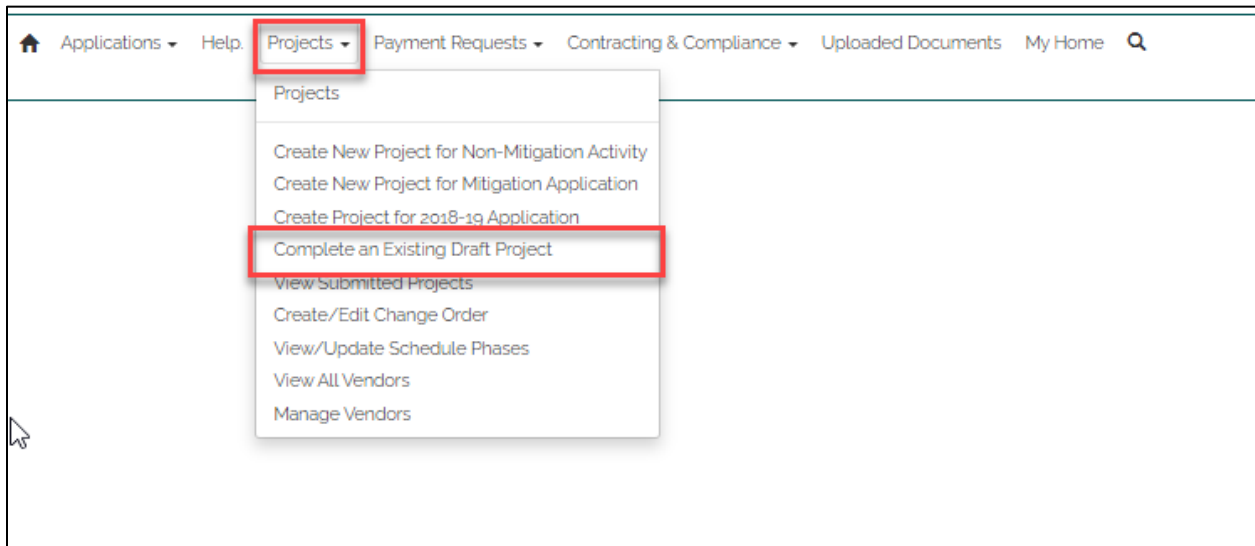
Applications Help. Projects Payment Requests Contracting & Compliance Uploaded Documents My Home

Projects

Create New Project for Non-Mitigation Activity
Create New Project for Mitigation Application
Create Project for 2018-19 Application
Complete an Existing Draft Project
View Submitted Projects
Create/Edit Change Order
View/Update Schedule Phases
View All Vendors
Manage Vendors